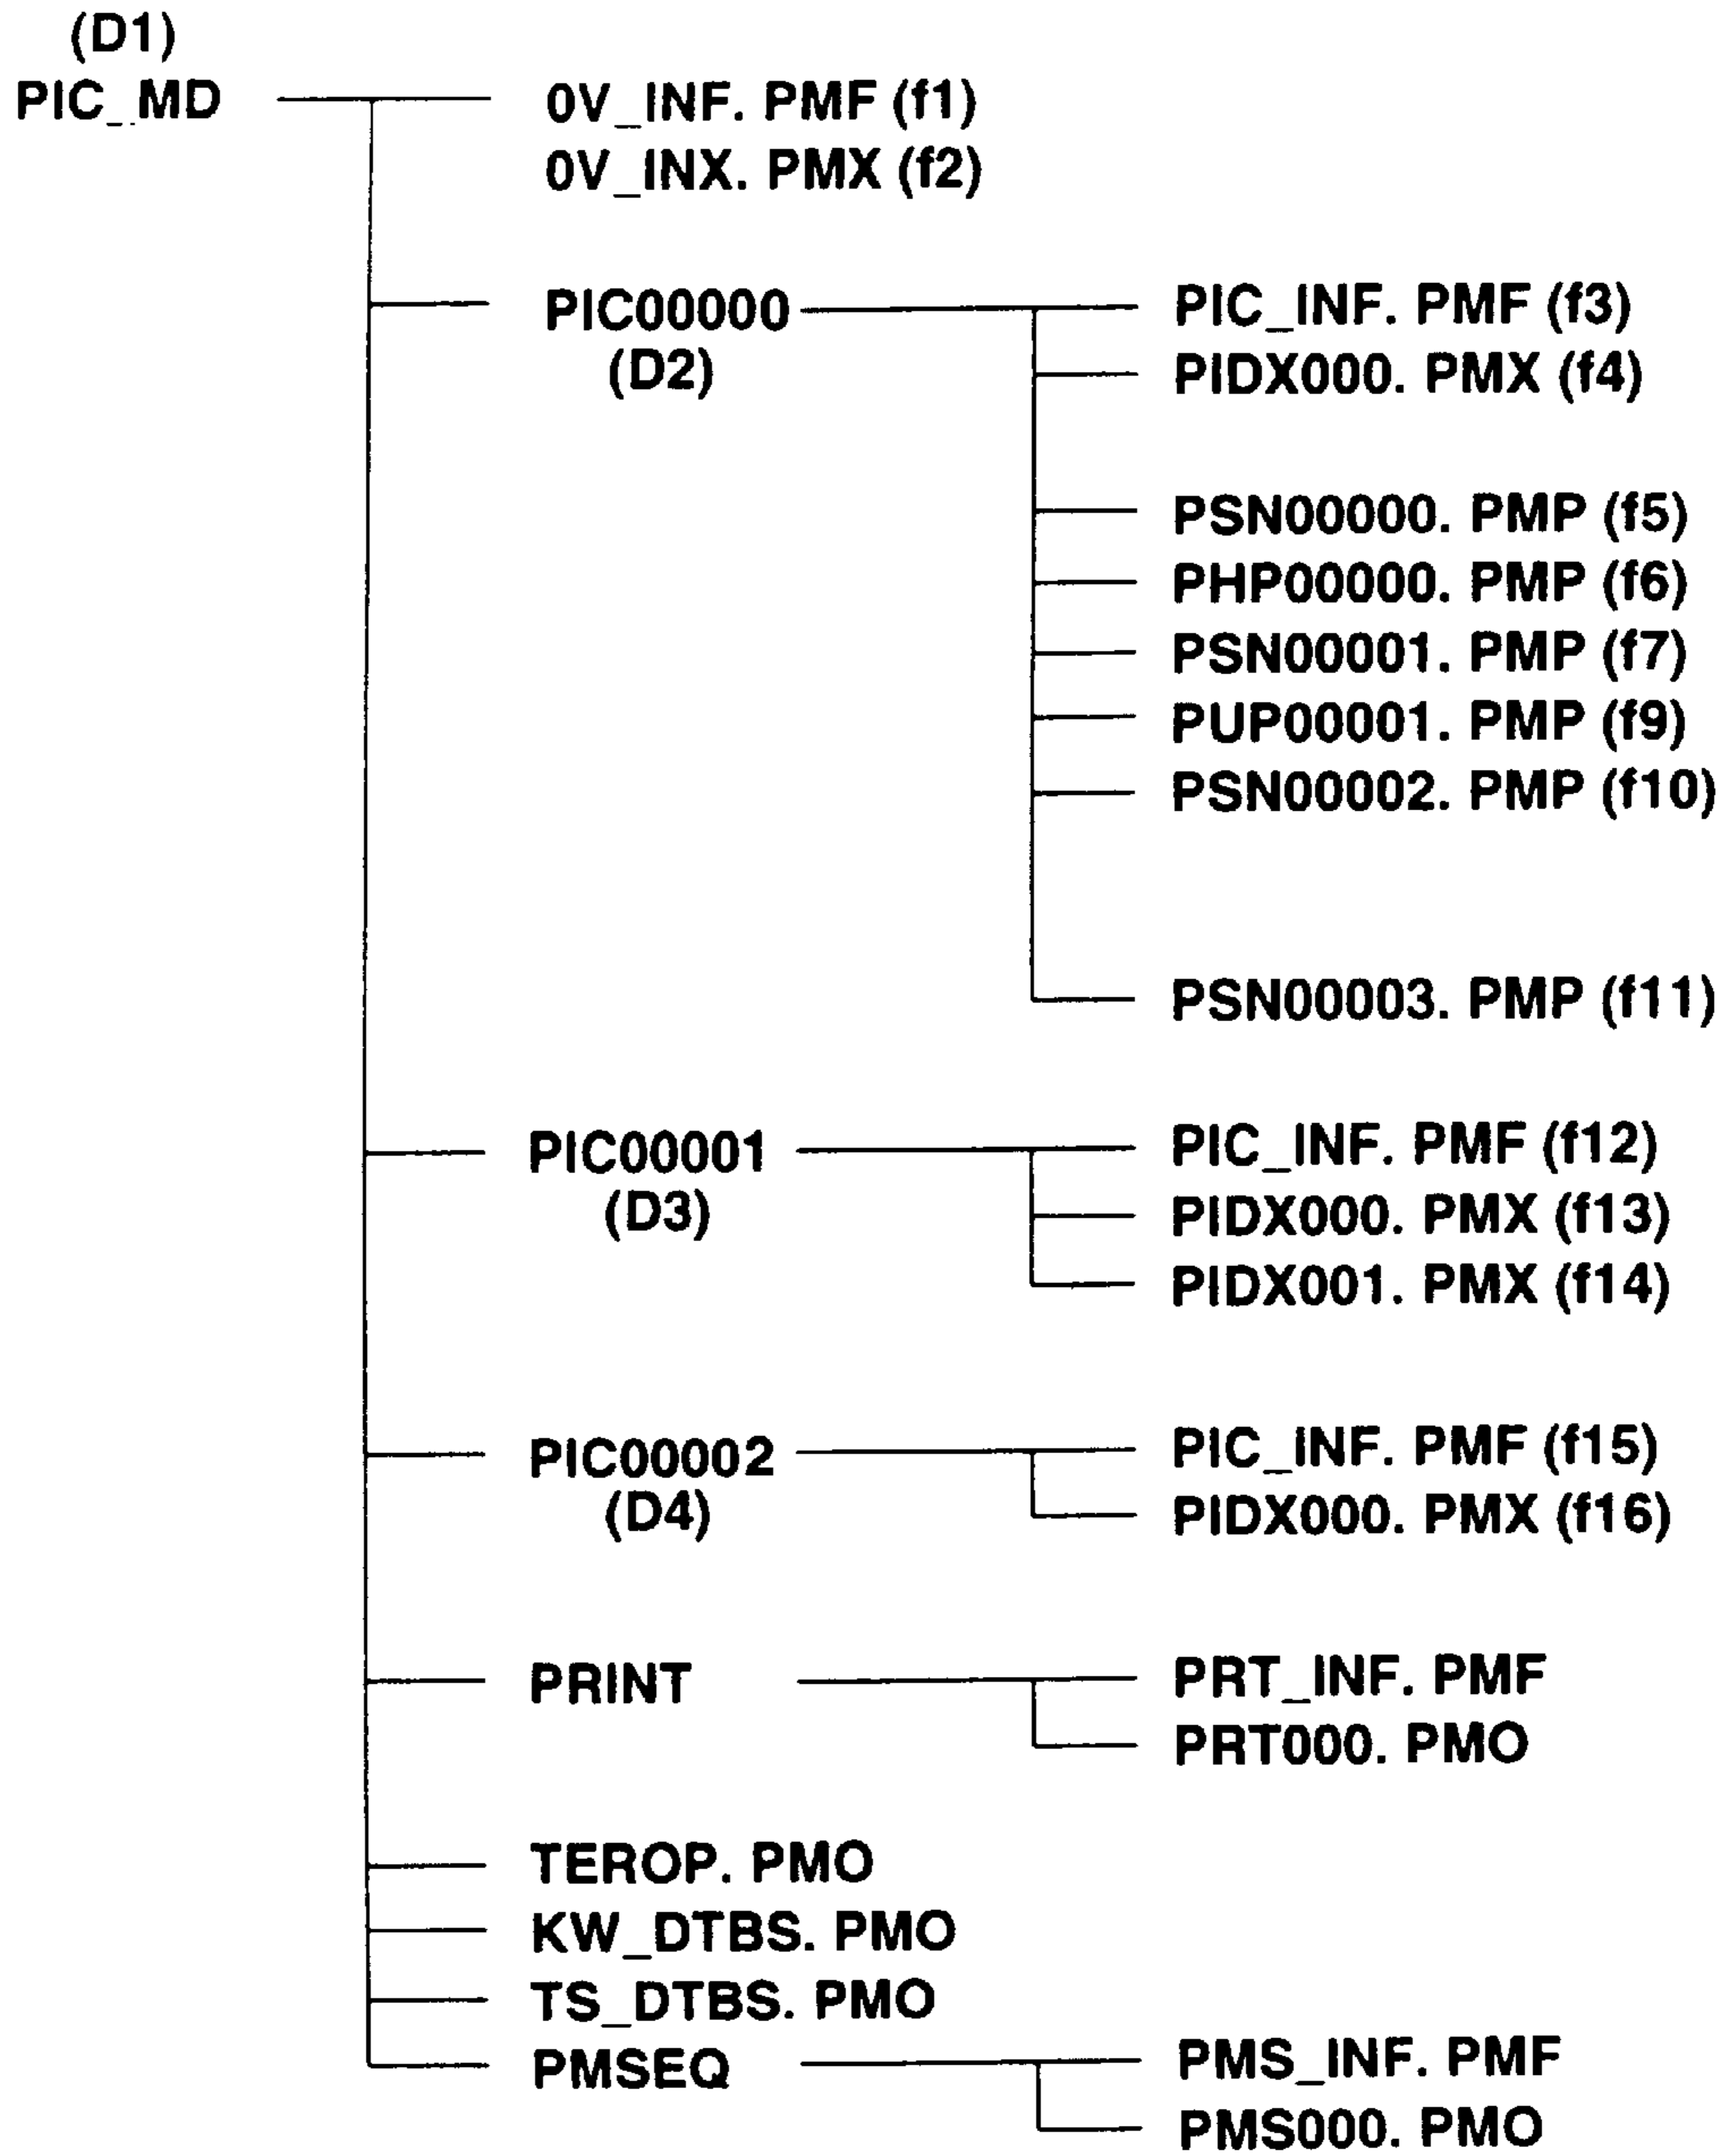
(D1)
PIC_MD

0V_INF. PMF (f1)
0V_INX. PMX (f2)

PIC00000
(D2)

PIC_INF. PMF (f3)
PIDX000. PMX (f4)

PSN00000. PMP (f5)
PHP00000. PMP (f6)
PSN00001. PMP (f7)
PUP00001. PMP (f9)
PSN00002. PMP (f10)

PSN00003. PMP (f11)

PIC00001
(D3)

PIC_INF. PMF (f12)
PIDX000. PMX (f13)
PIDX001. PMX (f14)

PIC00002
(D4)

PIC_INF. PMF (f15)
PIDX000. PMX (f16)

PRINT

PRT_INF. PMF
PRT000. PMO

TEROP. PMO
KW_DTBS. PMO
TS_DTBS. PMO
PMSEQ

PMS_INF. PMF
PMS000. PMO